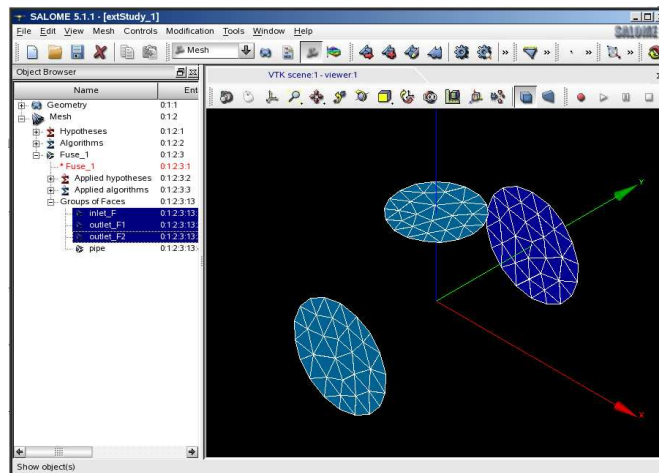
SALOME 5.1.1 - [extStudy_1]

File Edit View Mesh Controls Modification Tools Window Help

Mesh

Object Browser

| Name | Ent |
|---|---|
| Geometry | 0:1:1 |
| Mesh | 0:1:2 |
| Hypotheses | 0:1:2:1 |
| Algorithms | 0:1:2:2 |
| Fuse_1 | 0:1:2:3 |
| * Fuse_1 | 0:1:2:3:1 |
| Applied hypotheses | 0:1:2:3:2 |
| Applied algorithms | 0:1:2:3:3 |
| Groups of Faces | 0:1:2:3:13 |
| inlet_F | 0:1:2:3:13: |
| outlet_F1 | 0:1:2:3:13: |
| outlet_F2 | 0:1:2:3:13: |
| pipe | 0:1:2:3:13: |

VTK scene:1 - viewer:1

Show object(s)